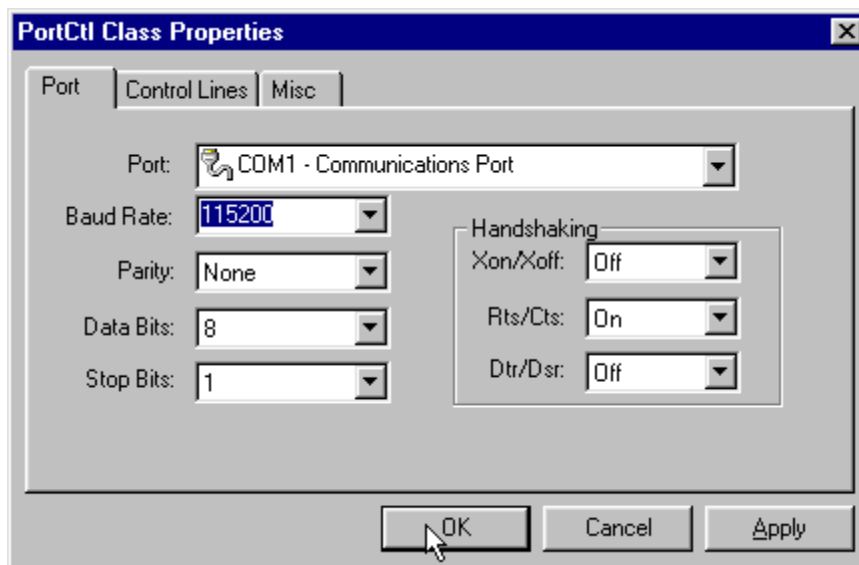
PortCtl Class Properties

Port | Control Lines | Misc

Port: COM1 - Communications Port

Baud Rate: 115200

Parity: None

Data Bits: 8

Stop Bits: 1

Handshaking

Xon/Xoff: Off

Rts/Cts: On

Dtr/Dsr: Off

OK | Cancel | Apply